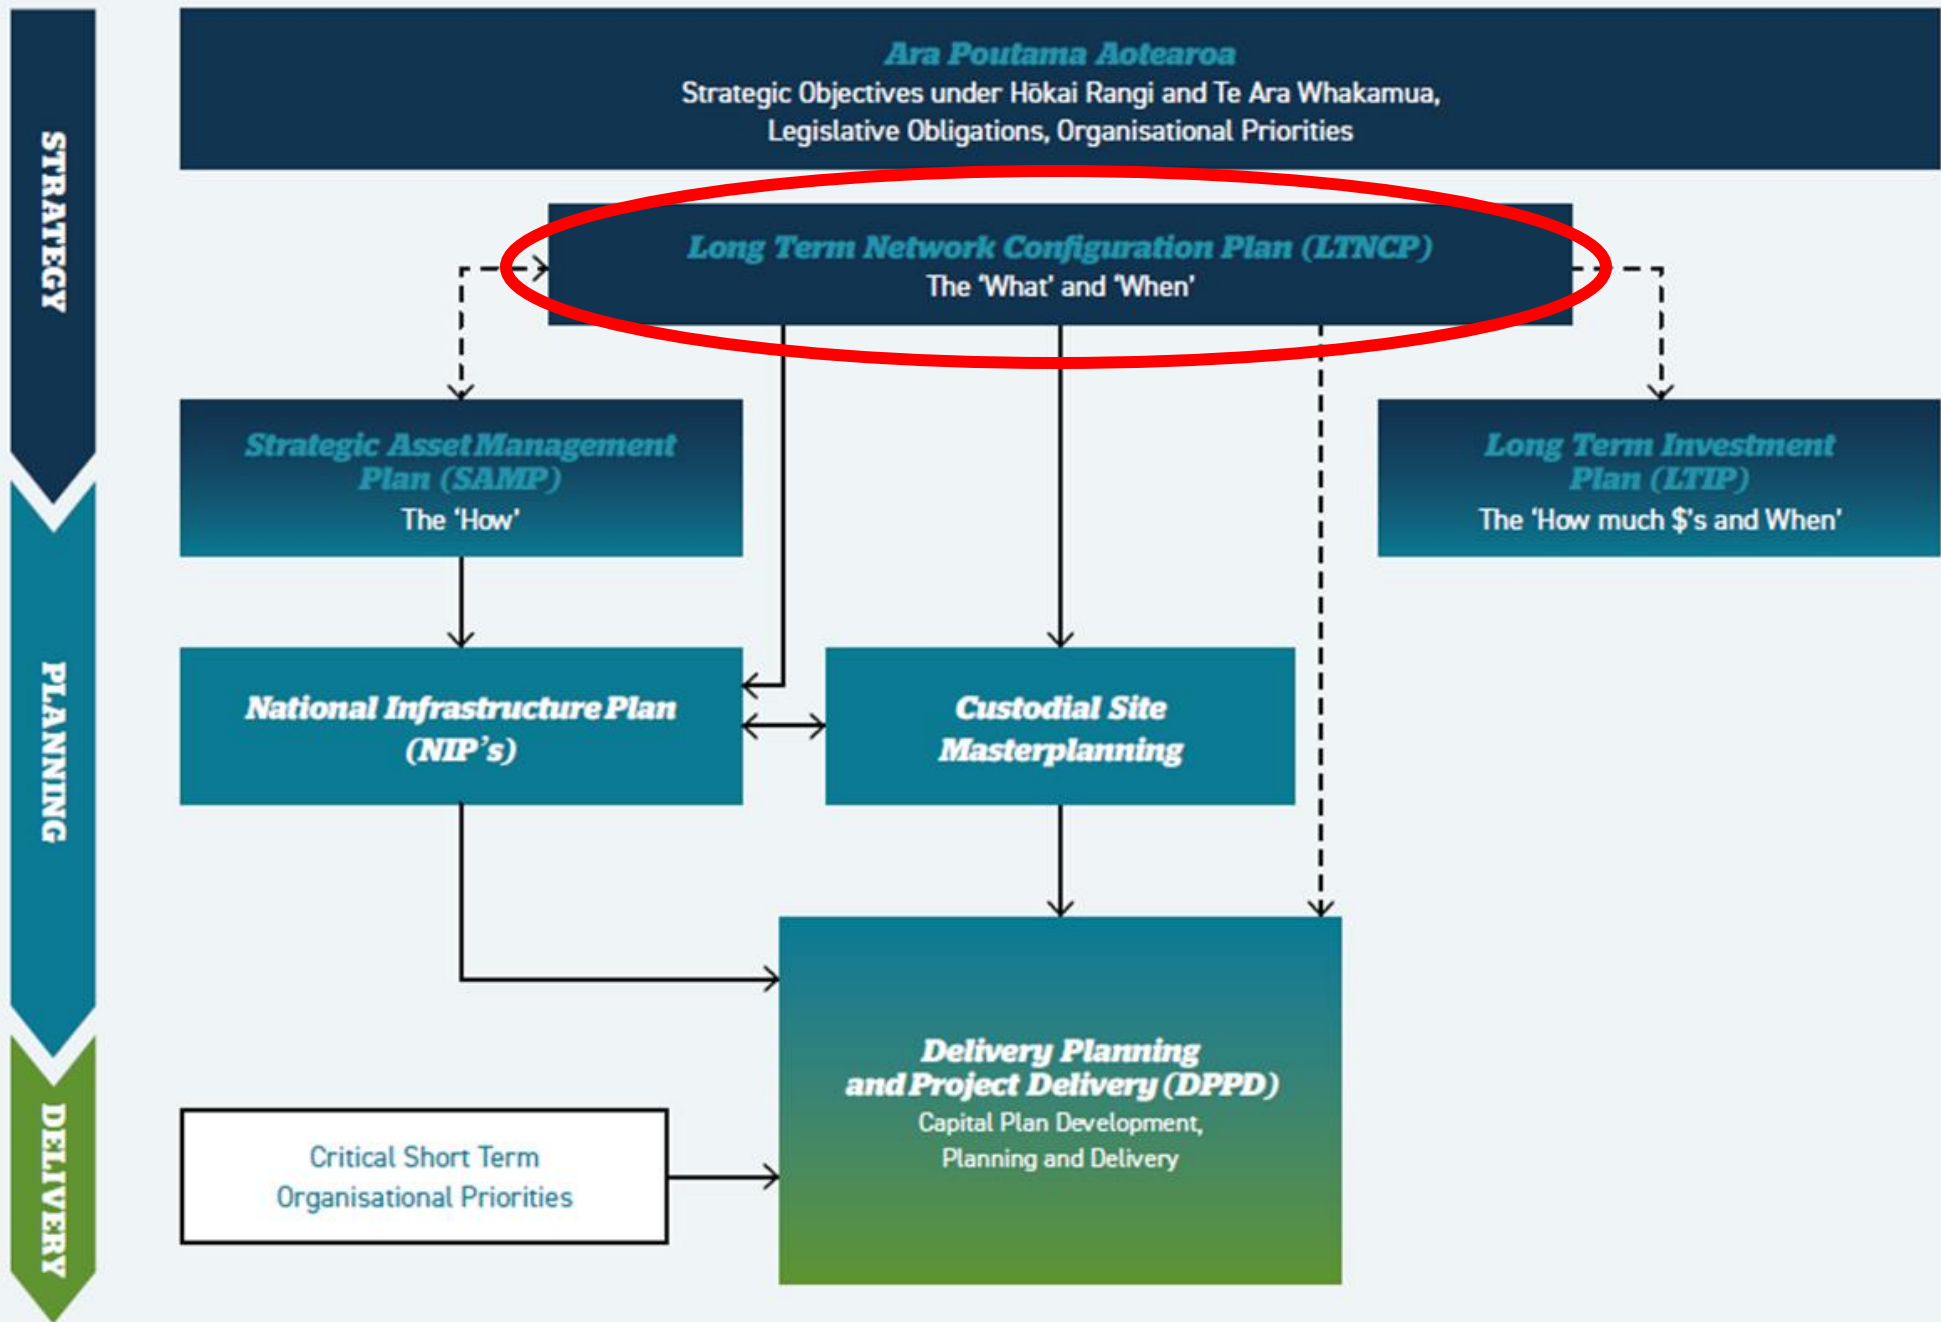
STRATEGY

PLANNING

DELIVERY

Ara Poutama Aotearoa
Strategic Objectives under Hōkai Rangi and Te Ara Whakamua, Legislative Obligations, Organisational Priorities

Long Term Network Configuration Plan (LTNCP)
The 'What' and 'When'

Strategic Asset Management Plan (SAMP)
The 'How'

Long Term Investment Plan (LTIP)
The 'How much $'s and When'

National Infrastructure Plan (NIP's)

Custodial Site Masterplanning

Delivery Planning and Project Delivery (DPPD)
Capital Plan Development, Planning and Delivery

Critical Short Term Organisational Priorities